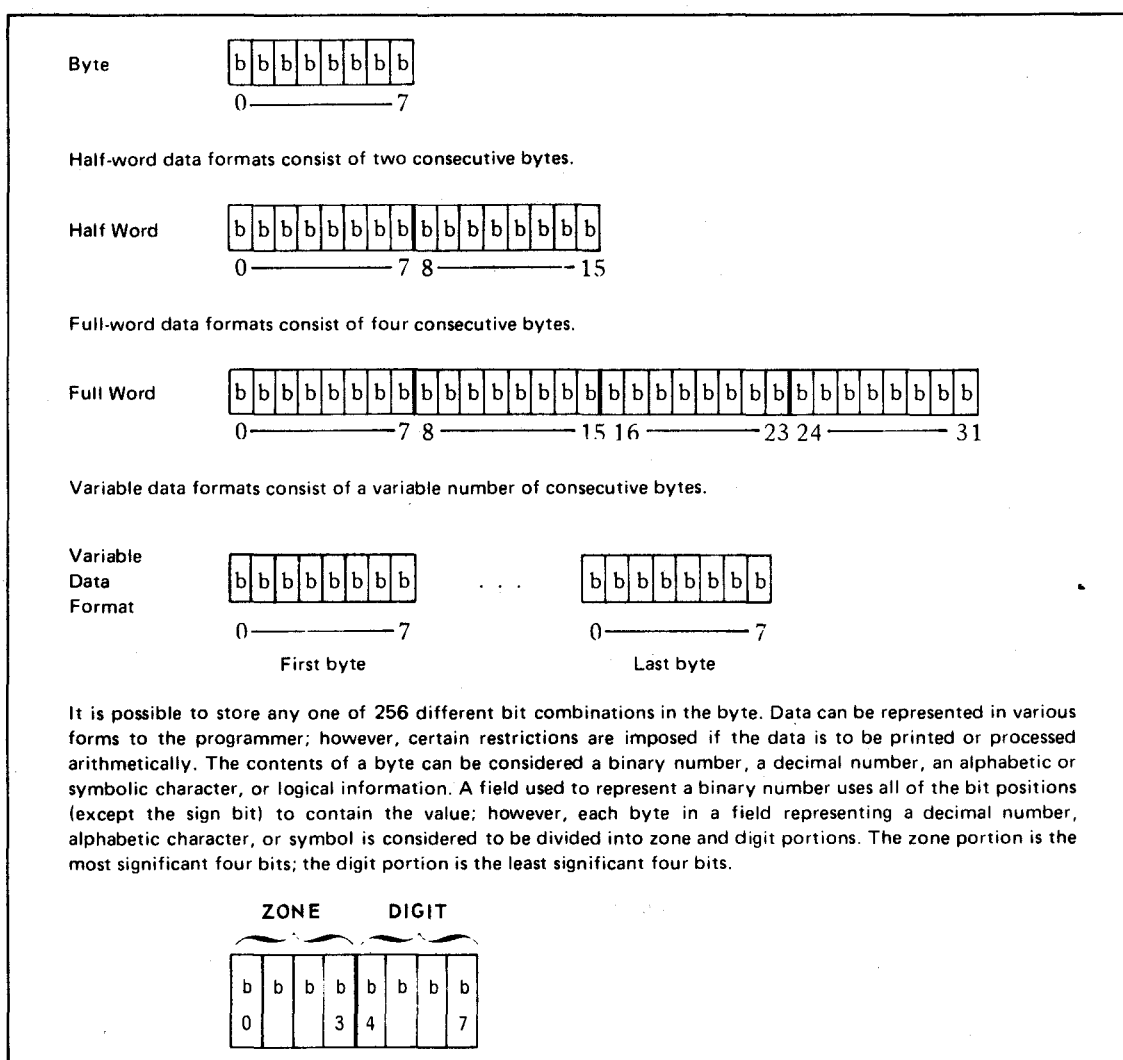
Byte

| b | b | b | b | b | b | b | b |
|---|---|---|---|---|---|---|---|

0 —— 7

Half-word data formats consist of two consecutive bytes.

Half Word

| b | b | b | b | b | b | b | b | b | b | b | b | b | b | b | b |
|---|---|---|---|---|---|---|---|---|---|---|---|---|---|---|---|

0 —— 7 8 —— 15

Full-word data formats consist of four consecutive bytes.

Full Word

| b | b | b | b | b | b | b | b | b | b | b | b | b | b | b | b | b | b | b | b | b | b | b | b | b | b | b | b | b | b | b | b |
|---|---|---|---|---|---|---|---|---|---|---|---|---|---|---|---|---|---|---|---|---|---|---|---|---|---|---|---|---|---|---|---|

0 —— 7 8 —— 15 16 —— 23 24 —— 31

Variable data formats consist of a variable number of consecutive bytes.

Variable Data Format

| b | b | b | b | b | b | b | b |
|---|---|---|---|---|---|---|---|

0 —— 7

First byte

. . .

| b | b | b | b | b | b | b | b |
|---|---|---|---|---|---|---|---|

0 —— 7

Last byte

It is possible to store any one of 256 different bit combinations in the byte. Data can be represented in various forms to the programmer; however, certain restrictions are imposed if the data is to be printed or processed arithmetically. The contents of a byte can be considered a binary number, a decimal number, an alphabetic or symbolic character, or logical information. A field used to represent a binary number uses all of the bit positions (except the sign bit) to contain the value; however, each byte in a field representing a decimal number, alphabetic character, or symbol is considered to be divided into zone and digit portions. The zone portion is the most significant four bits; the digit portion is the least significant four bits.

ZONE DIGIT

| b | b | b | b | b | b | b | b |
|---|---|---|---|---|---|---|---|
| 0 | | | 3 | 4 | | | 7 |